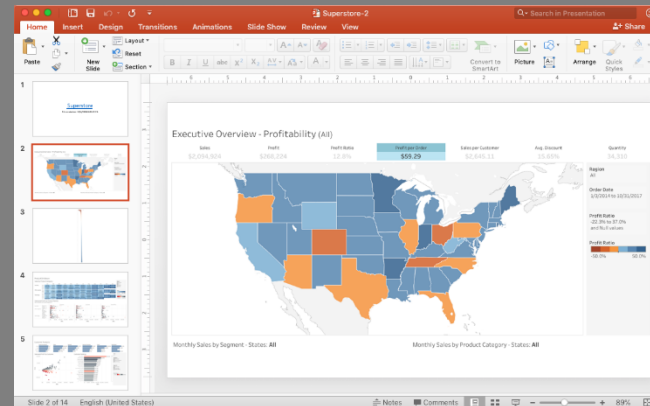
Superstore-2

Search in Presentation

Home Insert Design Transitions Animations Slide Show Review View

Share

Paste

New Slide

Layout

Reset

Section

Convert to SmartArt

Picture

Arrange

Quick Styles

1

Superstore

2

3

4

5

Executive Overview - Profitability (All)

| Sales | Profit | Profit Ratio | Profit per Order | Sales per Customer | Avg. Discount | Quantity |
|---|---|---|---|---|---|---|
| $2,094,924 | $286,324 | 12.6% | $59.29 | $2,645.11 | 15.85% | 34,333 |

Region
All

Order Date
1/3/2014 to 12/31/2017

Profit Ratio
-32.3% to 37.0% and Null values

Profit Ratio
-30.0% 50.0%

Monthly Sales by Segment - States: All

Monthly Sales by Product Category - States: All

Slide 2 of 14 English (United States)

Notes Comments

89%